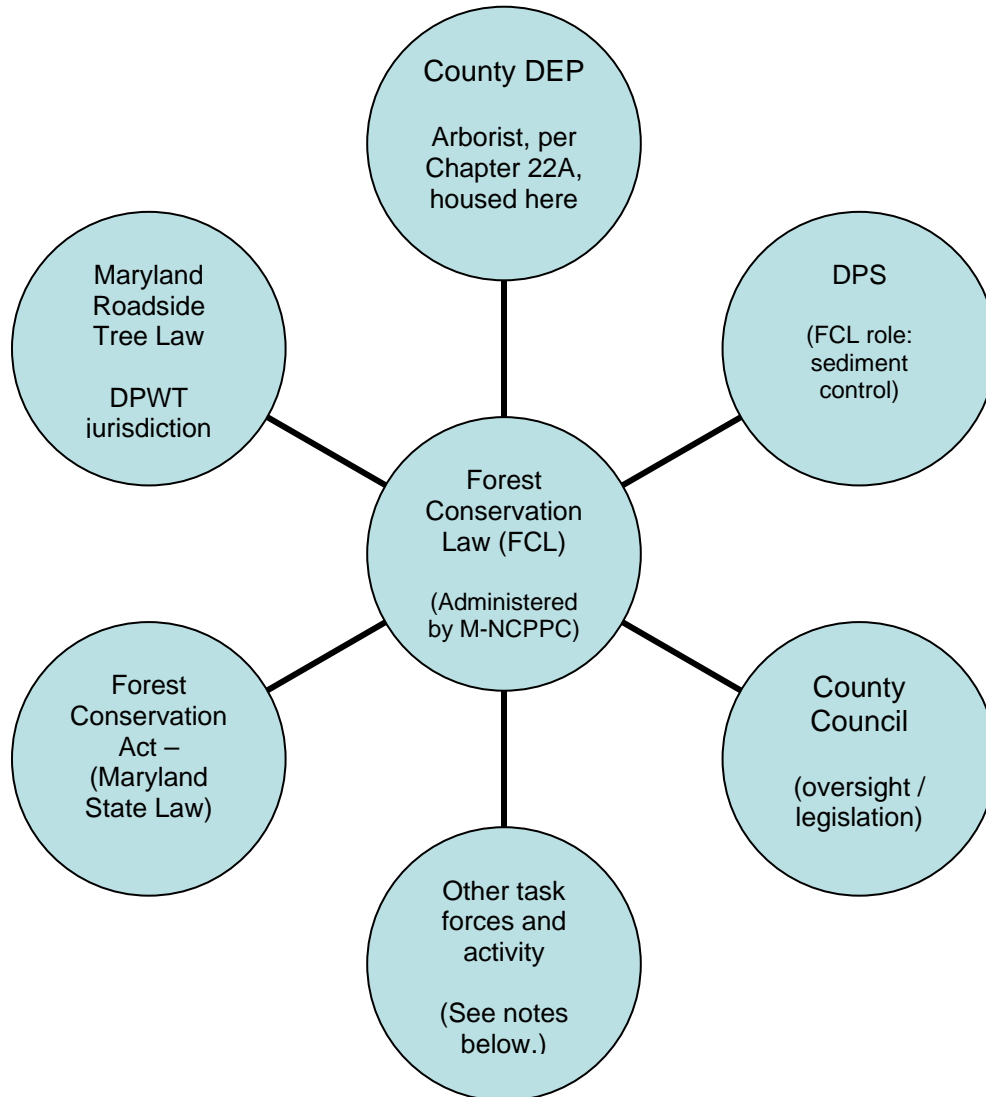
County DEP

Arborist, per Chapter 22A, housed here

Maryland Roadside Tree Law

DPWT iurisdiction

DPS

(FCL role: sediment control)

Forest Conservation Law (FCL)

(Administered by M-NCPPC)

Forest Conservation Act – (Maryland State Law)

County Council

(oversight / legislation)

Other task forces and activity

(See notes below.)